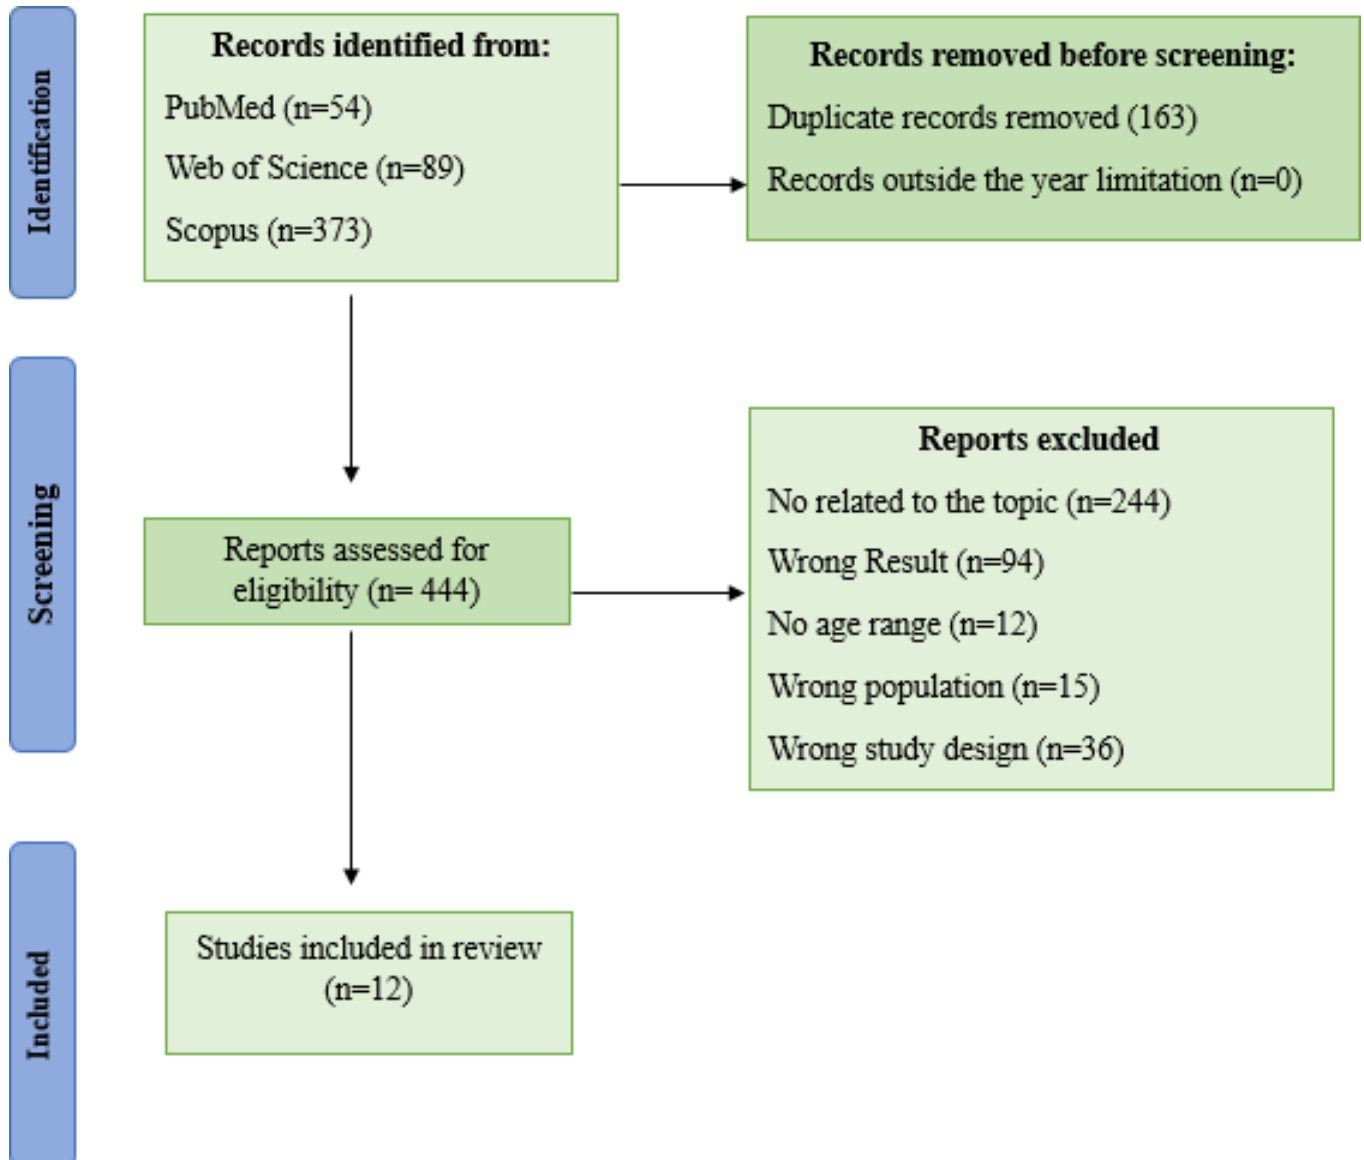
Identification

Records identified from:
PubMed (n=54)
Web of Science (n=89)
Scopus (n=373)

Records removed before screening:
Duplicate records removed (163)
Records outside the year limitation (n=0)

Screening

Reports assessed for eligibility (n= 444)

Reports excluded
No related to the topic (n=244)
Wrong Result (n=94)
No age range (n=12)
Wrong population (n=15)
Wrong study design (n=36)

Included

Studies included in review (n=12)